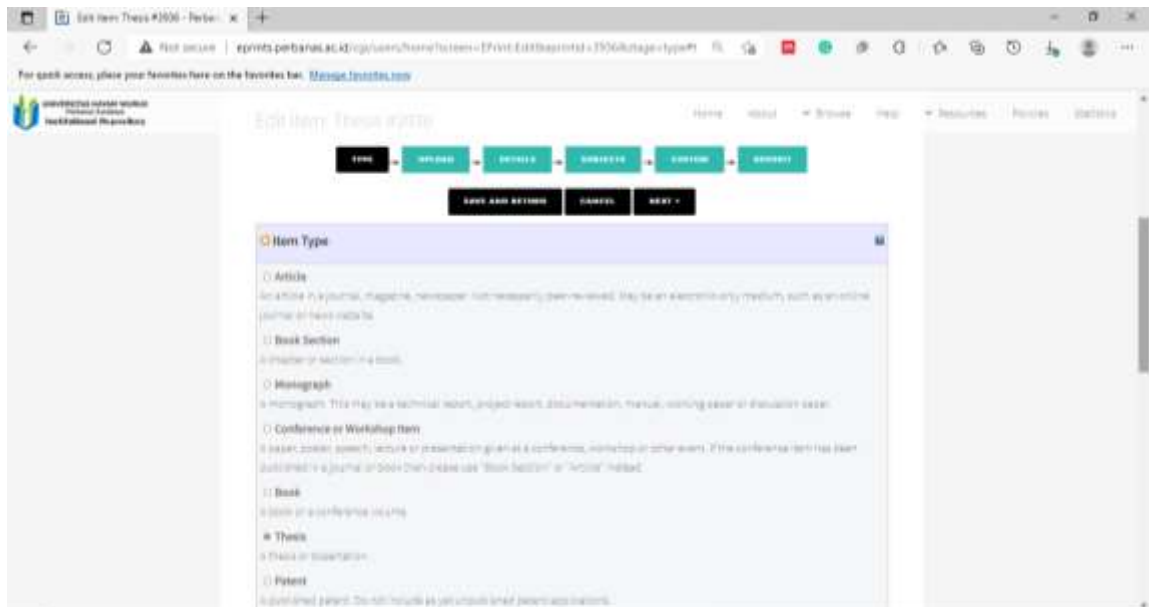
Edit Item: Thesis #2936 - Perba... ×

Not secure | eprints.perbanas.ac.id/cgi/users/home?screen=EPrint::Edit&eprintid=2936&stage=type#t

For quick access, place your favorites here on the favorites bar. Manage favorites now

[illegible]
Institutional Repository

Edit Item: Thesis #2936

Home About Browse Help Resources Policies Statistics

TYPE UPLOAD DETAILS SUBJECTS CUSTOM DEPOSIT

SAVE AND RETURN CANCEL NEXT

Item Type

Article
An article in a journal, magazine, newspaper. Not necessarily peer-reviewed. May be an electronic-only medium, such as an online journal or news website.

Book Section
A chapter or section in a book.

Monograph
A monograph. This may be a technical report, project report, documentation, manual, working paper or discussion paper.

Conference or Workshop Item
A paper, poster, speech, lecture or presentation given at a conference, workshop or other event. If the conference item has been published in a journal or book then please use "Book Section" or "Article" instead.

Book
A book or a conference volume.

Thesis
A thesis or dissertation.

Patent
A published patent. Do not include as yet unpublished patent applications.